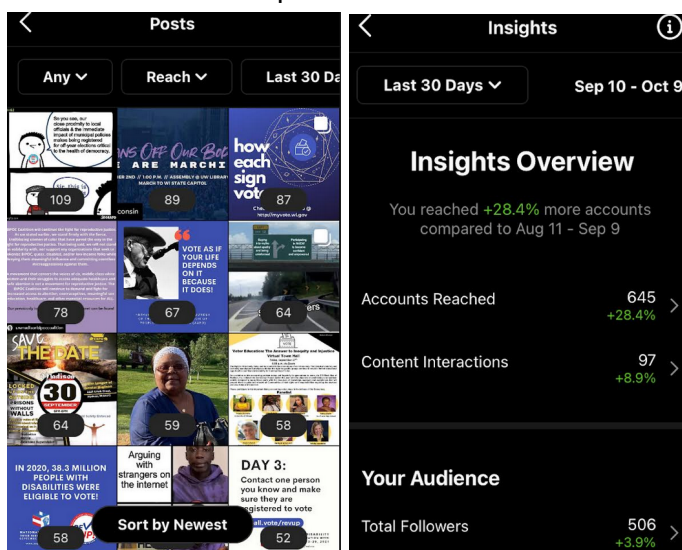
Posts

Any

Reach

Last 30 Da

So you see, our close proximity to local officials & the immediate impact of municipal policies makes being registered for off-year elections critical to the health of democracy.

109

NS OFF OUR BO
ARE MARCHI
MARCH TO WI STATE CAPITOL
consin

89

how each sign vote

87

78

VOTE AS IF YOUR LIFE DEPENDS ON IT BECAUSE IT DOES!

67

64

SAVE THE DATE
30 SEPTEMBER
PRISONS WITHOUT WALLS

64

59

Voter Education: The Answer to Inequity and Injustice Virtual Town Hall

58

IN 2020, 38.3 MILLION PEOPLE WITH DISABILITIES WERE ELIGIBLE TO VOTE!

58

Arguing with strangers on the internet

DAY 3:
Contact one person you know and make sure they are registered to vote

52

Sort by Newest

Insights

Last 30 Days

Sep 10 - Oct 9

Insights Overview

You reached +28.4% more accounts compared to Aug 11 - Sep 9

Accounts Reached
645
+28.4%

Content Interactions
97
+8.9%

Your Audience

Total Followers
506
+3.9%